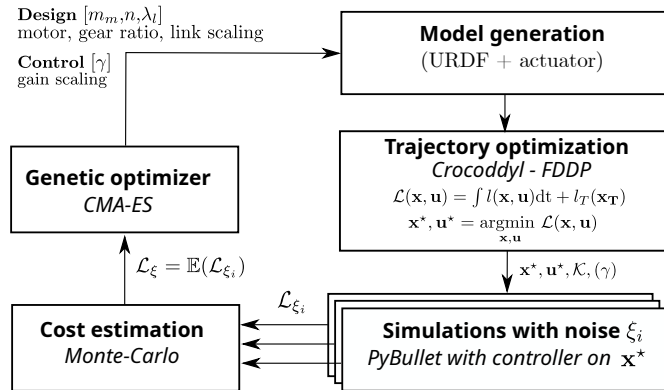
**Design** $[m_m, n, \lambda_l]$
motor, gear ratio, link scaling

**Control** $[\gamma]$
gain scaling

**Model generation**
(URDF + actuator)

**Trajectory optimization**
*Crocoddyl - FDDP*
$\mathcal{L}(\mathbf{x},\mathbf{u}) = \int l(\mathbf{x},\mathbf{u})\mathrm{d}t + l_T(\mathbf{x_T})$
$\mathbf{x}^\star, \mathbf{u}^\star = \underset{\mathbf{x},\mathbf{u}}{\operatorname{argmin}}\ \mathcal{L}(\mathbf{x},\mathbf{u})$

**Genetic optimizer**
*CMA-ES*

$\mathcal{L}_\xi = \mathbb{E}(\mathcal{L}_{\xi_i})$

$\mathbf{x}^\star, \mathbf{u}^\star, \mathcal{K}, (\gamma)$

$\mathcal{L}_{\xi_i}$

**Cost estimation**
*Monte-Carlo*

**Simulations with noise** $\xi_i$
*PyBullet with controller on* $\mathbf{x}^\star$